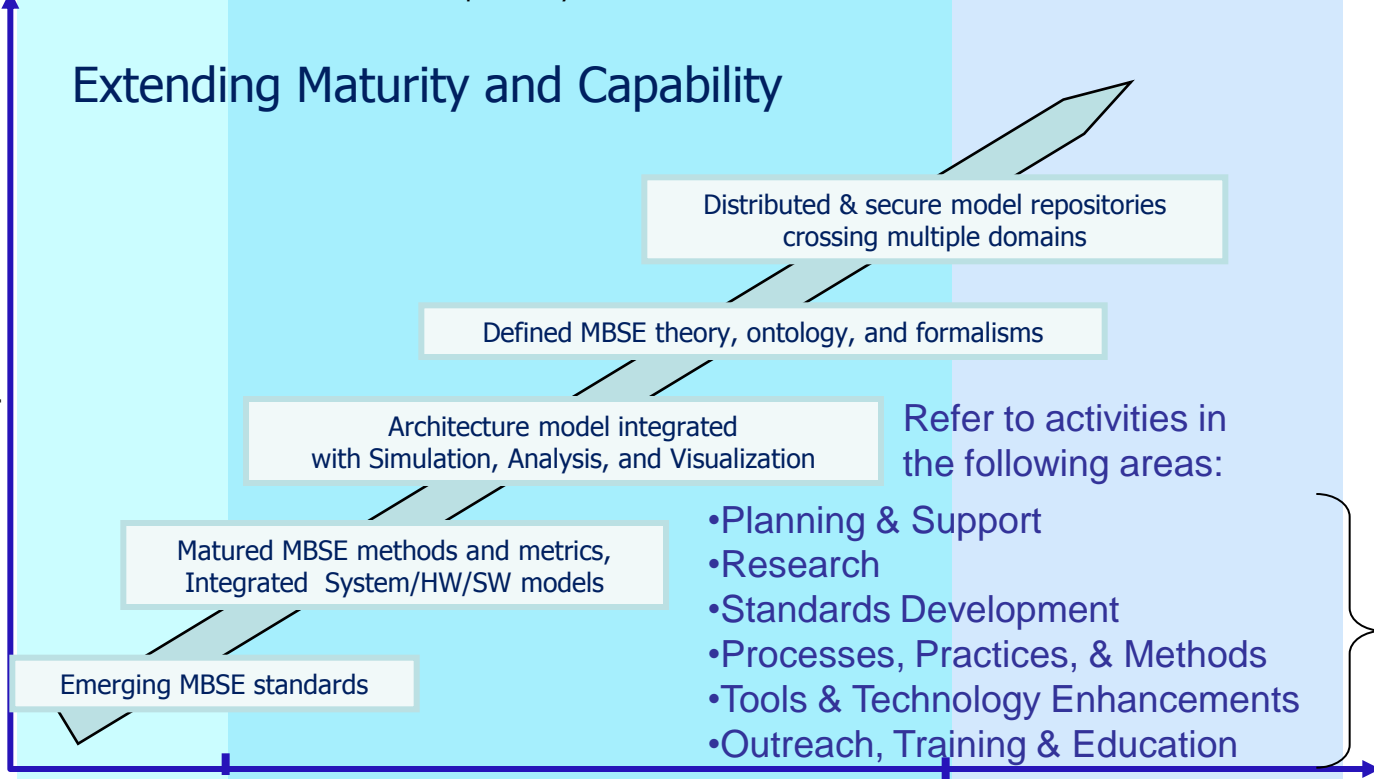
Extending Maturity and Capability

Distributed & secure model repositories crossing multiple domains

Defined MBSE theory, ontology, and formalisms

Architecture model integrated with Simulation, Analysis, and Visualization

Matured MBSE methods and metrics, Integrated System/HW/SW models

Emerging MBSE standards

Refer to activities in the following areas:

•Planning & Support
•Research
•Standards Development
•Processes, Practices, & Methods
•Tools & Technology Enhancements
•Outreach, Training & Education